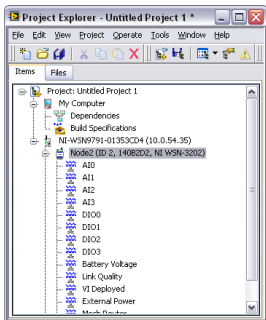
Project Explorer - Untitled Project 1 *

File Edit View Project Operate Tools Window Help

Items Files

Project: Untitled Project 1
My Computer
Dependencies
Build Specifications
NI-WSN9791-01353CD4 (10.0.54.35)
Node2 (ID 2, 140B2D, NI WSN-3202)
AI0
AI1
AI2
AI3
DIO0
DIO1
DIO2
DIO3
Battery Voltage
Link Quality
VI Deployed
External Power
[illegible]